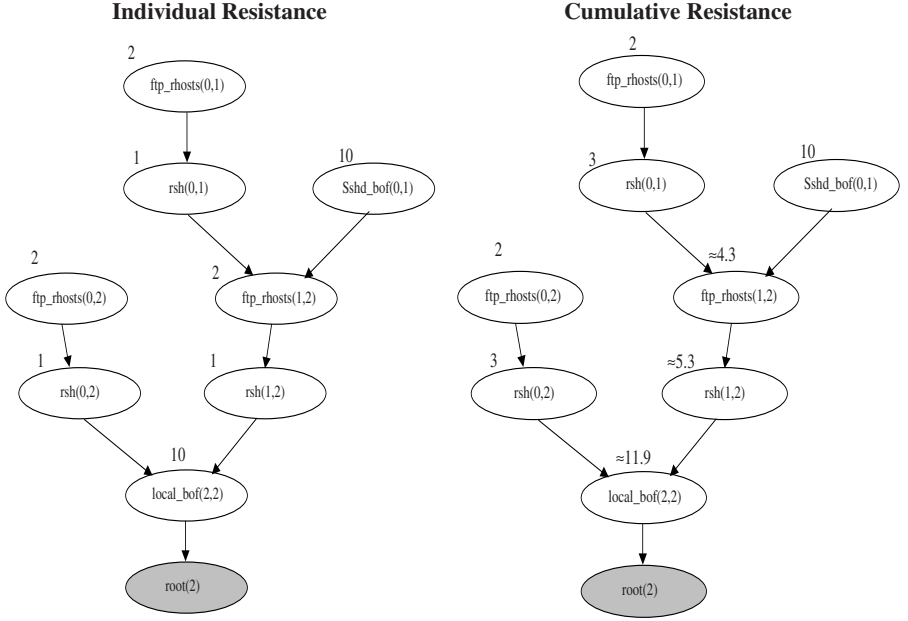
Individual Resistance

2
ftp_rhosts(0,1)

1
rsh(0,1)

10
Sshd_bof(0,1)

2
ftp_rhosts(0,2)

2
ftp_rhosts(1,2)

1
rsh(0,2)

1
rsh(1,2)

10
local_bof(2,2)

root(2)

Cumulative Resistance

2
ftp_rhosts(0,1)

3
rsh(0,1)

10
Sshd_bof(0,1)

2
ftp_rhosts(0,2)

≈4.3
ftp_rhosts(1,2)

3
rsh(0,2)

≈5.3
rsh(1,2)

≈11.9
local_bof(2,2)

root(2)